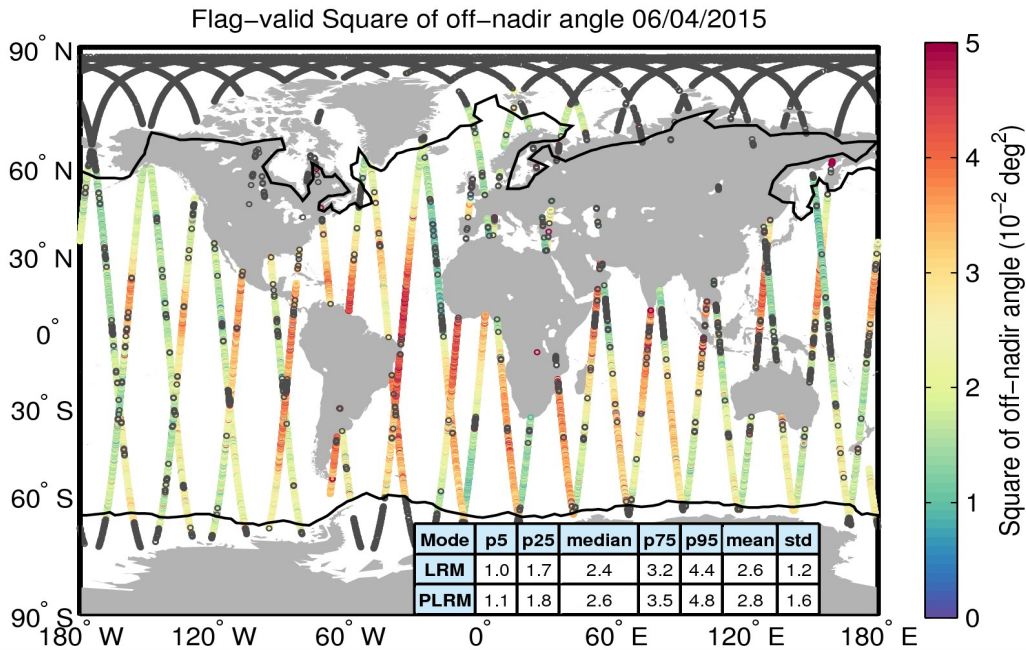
Flag−valid Square of off−nadir angle 06/04/2015

90° N
60° N
30° N
0°
30° S
60° S
90° S

180° W
120° W
60° W
0°
60° E
120° E
180° E

| Mode | p5 | p25 | median | p75 | p95 | mean | std |
|---|---|---|---|---|---|---|---|
| LRM | 1.0 | 1.7 | 2.4 | 3.2 | 4.4 | 2.6 | 1.2 |
| PLRM | 1.1 | 1.8 | 2.6 | 3.5 | 4.8 | 2.8 | 1.6 |

5
4
3
2
1
0

Square of off−nadir angle ($10^{-2}$ deg$^2$)